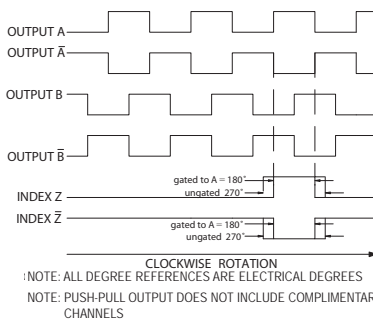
OUTPUT A

OUTPUT $\bar{A}$

OUTPUT B

OUTPUT $\bar{B}$

gated to A = 180°
ungated 270°

INDEX Z

INDEX $\bar{Z}$

gated to A = 180°
ungated 270°

CLOCKWISE ROTATION

NOTE: ALL DEGREE REFERENCES ARE ELECTRICAL DEGREES

NOTE: PUSH-PULL OUTPUT DOES NOT INCLUDE COMPLIMENTAR CHANNELS